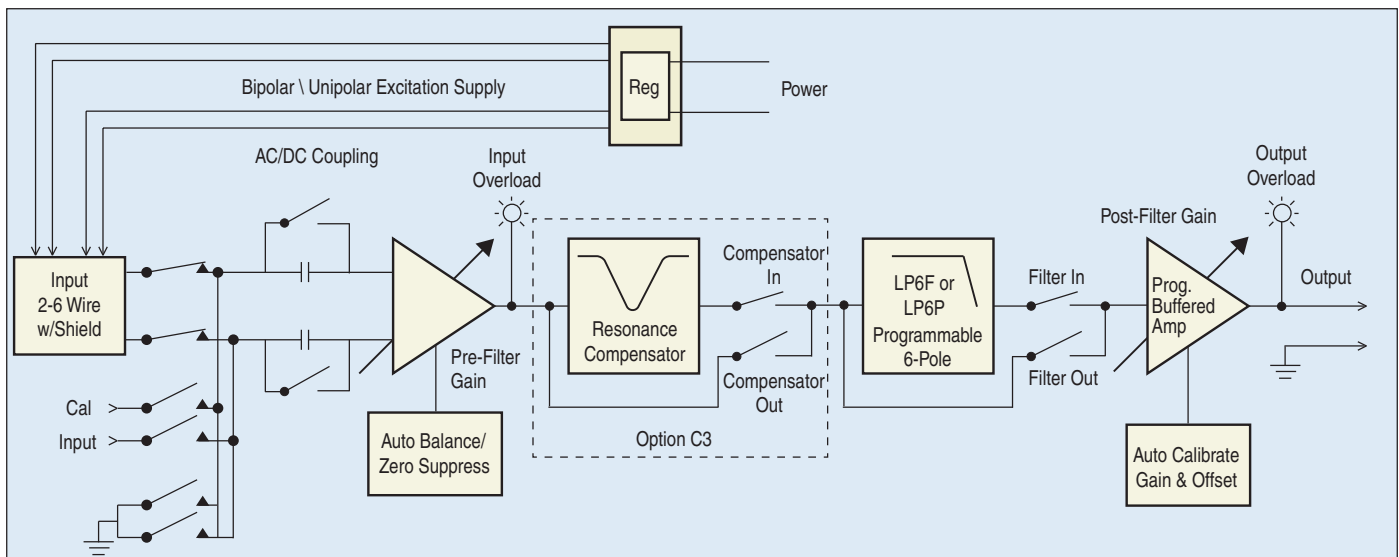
Bipolar \ Unipolar Excitation Supply

Reg

Power

AC/DC Coupling

Input Overload

Output Overload

Post-Filter Gain

Input 2-6 Wire w/Shield

Resonance Compensator

Compensator In

Compensator Out

LP6F or LP6P Programmable 6-Pole

Filter In

Filter Out

Prog. Buffered Amp

Output

Pre-Filter Gain

Cal

Input

Auto Balance/ Zero Suppress

Option C3

Auto Calibrate Gain & Offset